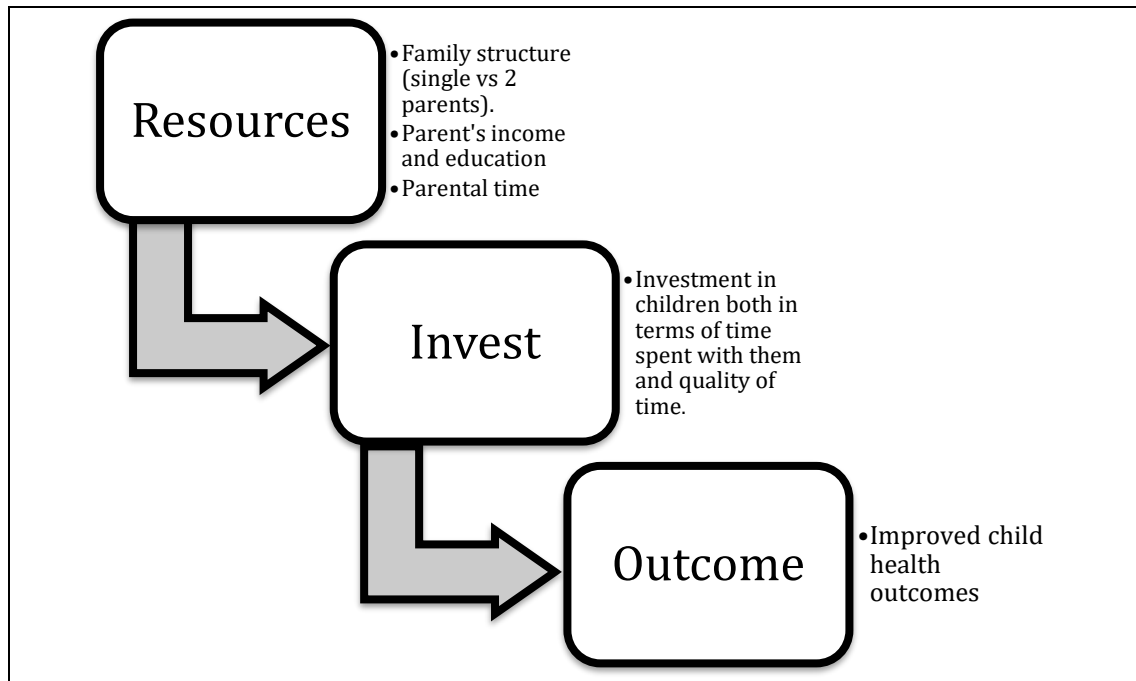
Resources

• Family structure (single vs 2 parents).
• Parent's income and education
• Parental time

Invest

• Investment in children both in terms of time spent with them and quality of time.

Outcome

• Improved child health outcomes